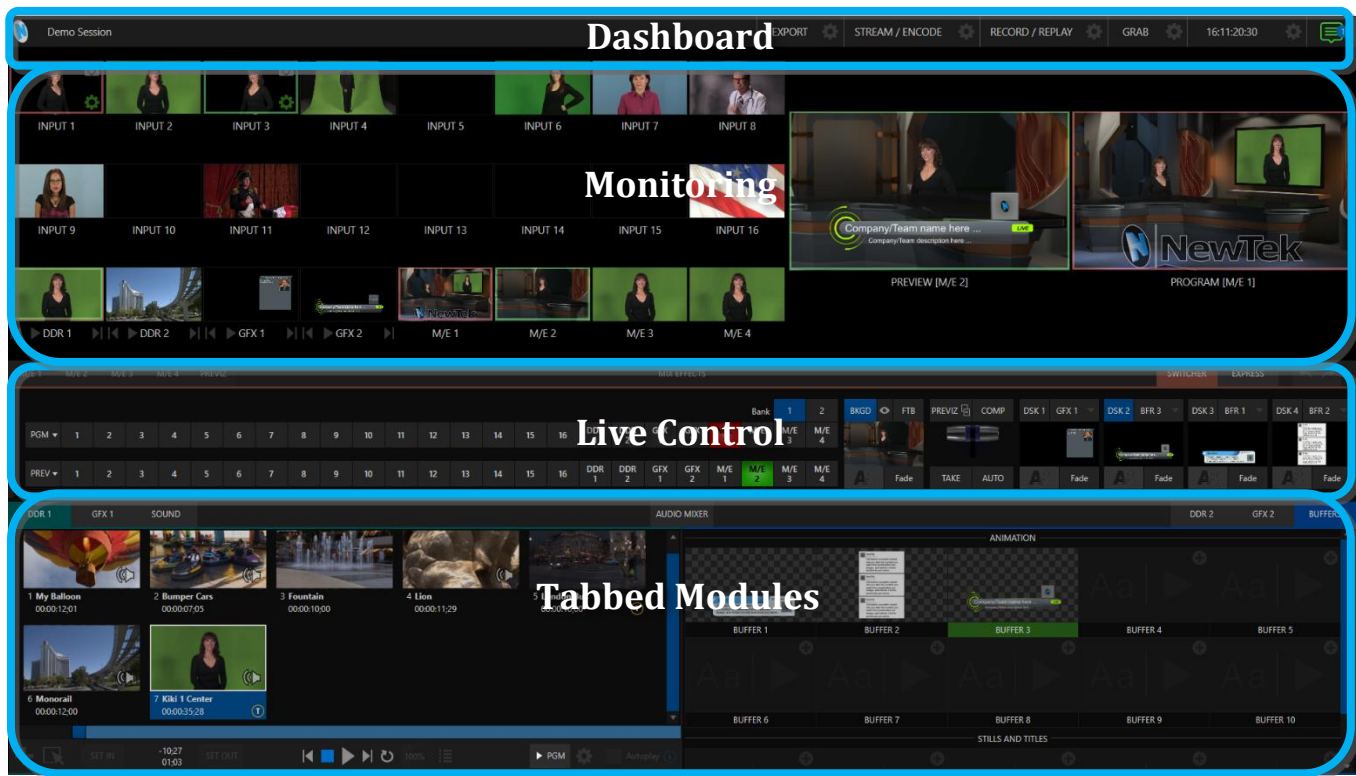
Demo Session

Dashboard

EXPORT STREAM / ENCODE RECORD / REPLAY GRAB 16:11:20:30

INPUT 1 INPUT 2 INPUT 3 INPUT 4 INPUT 5 INPUT 6 INPUT 7 INPUT 8

Monitoring

INPUT 9 INPUT 10 INPUT 11 INPUT 12 INPUT 13 INPUT 14 INPUT 15 INPUT 16

Company/Team name here ... LIVE
Company/Team description here ...

NewTek

PREVIEW [M/E 2] PROGRAM [M/E 1]

DDR 1 DDR 2 GFX 1 GFX 2 M/E 1 M/E 2 M/E 3 M/E 4

M/E 1 M/E 2 M/E 3 M/E 4 PREVIZ MIX EFFECTS SWITCHER EXPRESS

Live Control

Bank 1 2

PGM 1 2 3 4 5 6 7 8 9 10 11 12 13 14 15 16 DDR 1 DDR 2 GFX 1 GFX 2 M/E 1 M/E 2 M/E 3 M/E 4

PREV 1 2 3 4 5 6 7 8 9 10 11 12 13 14 15 16 DDR 1 DDR 2 GFX 1 GFX 2 M/E 1 M/E 2 M/E 3 M/E 4

BKGD FTB PREVIZ COMP DSK 1 GFX 1 DSK 2 BFR 3 DSK 3 BFR 1 DSK 4 BFR 2

Fade TAKE AUTO Fade Fade Fade Fade

DDR 1 GFX 1 SOUND AUDIO MIXER DDR 2 GFX 2 BUFFERS

Tabbed Modules

1 My Balloon 00:00:12;01
2 Bumper Cars 00:00:07;05
3 Fountain 00:00:10;00
4 Lion 00:00:11;29
5 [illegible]
6 Monorail 00:00:12;00
7 Kiki 1 Center 00:00:35;28

ANIMATION
BUFFER 1 BUFFER 2 BUFFER 3 BUFFER 4 BUFFER 5
BUFFER 6 BUFFER 7 BUFFER 8 BUFFER 9 BUFFER 10
STILLS AND TITLES

SET IN -10:27 01:03 SET OUT 100% PGM Autoplay